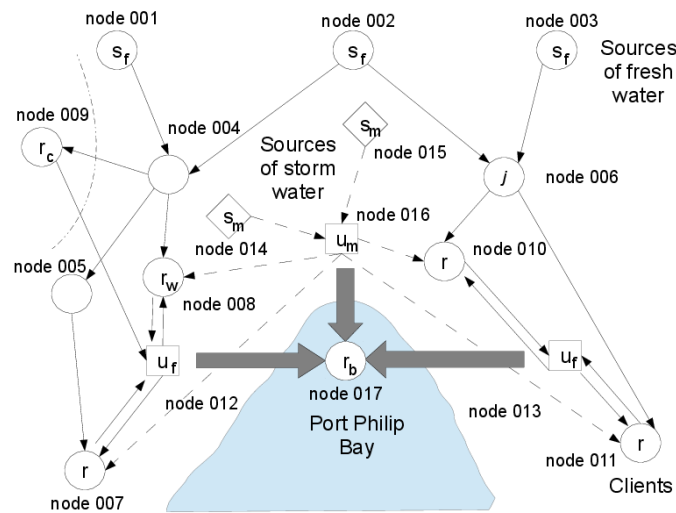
node 001
$s_f$
node 002
$s_f$
node 003
$s_f$
Sources of fresh water
node 009
$r_c$
node 004
$s_m$
node 015
Sources of storm water
$j$
node 006
$s_m$
node 014
$u_m$
node 016
node 005
$r_w$
node 008
$r$
node 010
$u_f$
$r_b$
node 017
$u_f$
node 012
Port Philip Bay
node 013
$r$
node 007
$r$
node 011
Clients